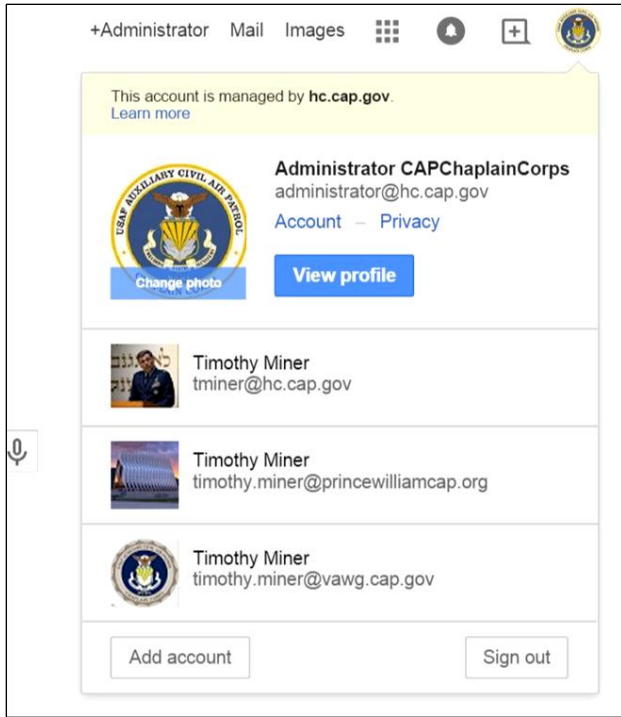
+Administrator Mail Images

This account is managed by **hc.cap.gov**.
Learn more

USAF AUXILIARY CIVIL AIR PATROL

Change photo

Administrator CAPChaplainCorps
administrator@hc.cap.gov
Account – Privacy

View profile

Timothy Miner
tminer@hc.cap.gov

Timothy Miner
timothy.miner@princewilliamcap.org

Timothy Miner
timothy.miner@vawg.cap.gov

Add account

Sign out